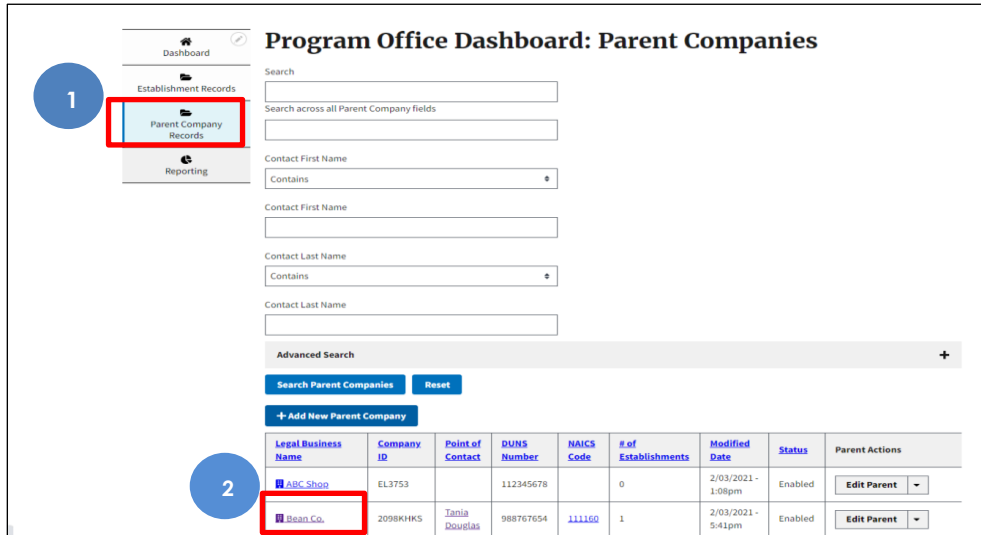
Dashboard

Establishment Records

1

Parent Company Records

Reporting

Program Office Dashboard: Parent Companies

Search

Search across all Parent Company fields

Contact First Name

Contains

Contact First Name

Contact Last Name

Contains

Contact Last Name

Advanced Search

+

Search Parent Companies

Reset

+ Add New Parent Company

| Legal Business Name | Company ID | Point of Contact | DUNS Number | NAICS Code | # of Establishments | Modified Date | Status | Parent Actions |
|---|---|---|---|---|---|---|---|---|
| ABC Shop | EL3753 | | 112345678 | | 0 | 2/03/2021 - 1:08pm | Enabled | Edit Parent |
| Bean Co. | 2098KHKS | Tania Douglas | 988767654 | 111160 | 1 | 2/03/2021 - 5:41pm | Enabled | Edit Parent |

2